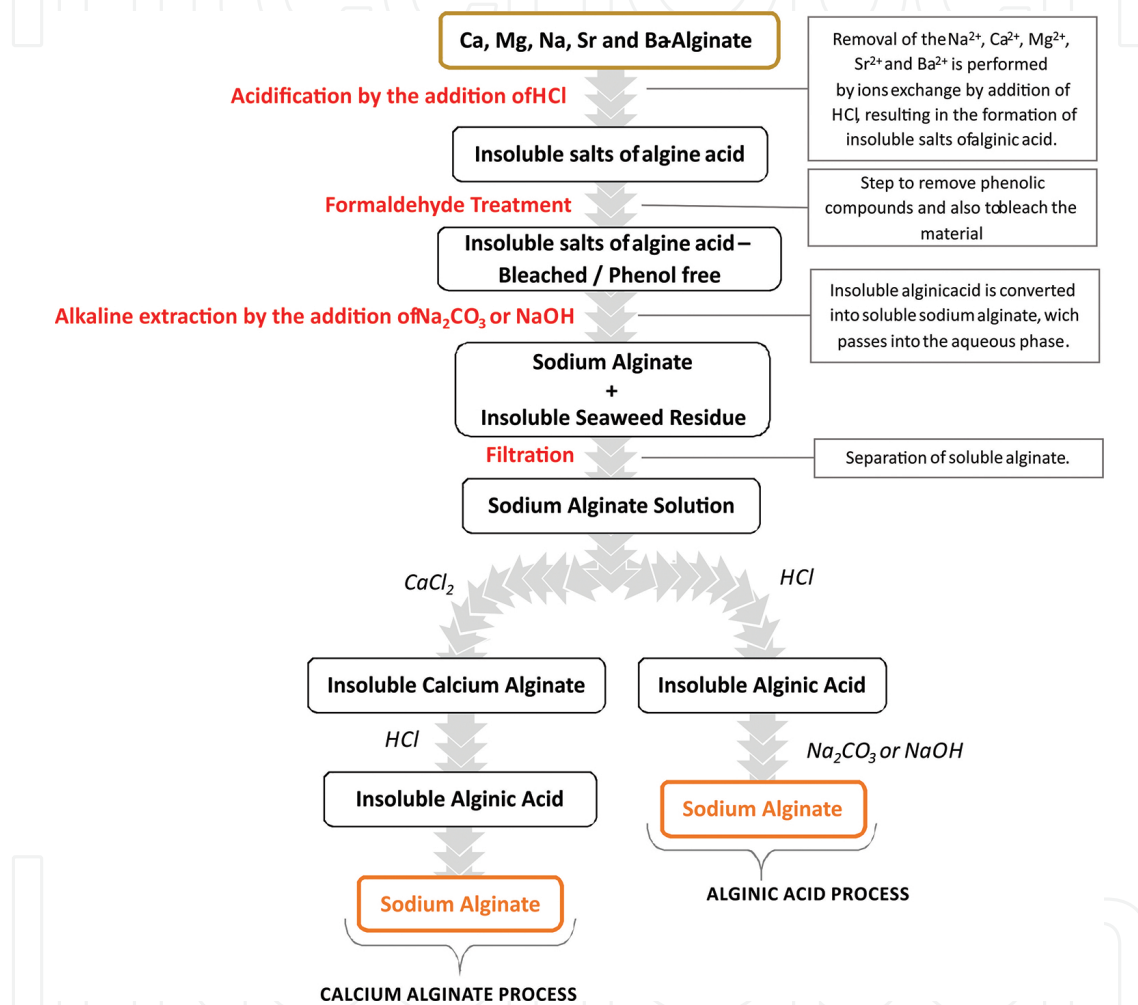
Ca, Mg, Na, Sr and Ba-Alginate

Removal of the $Na^{2+}$, $Ca^{2+}$, $Mg^{2+}$, $Sr^{2+}$ and $Ba^{2+}$ is performed by ions exchange by addition of HCl, resulting in the formation of insoluble salts of alginic acid.

Acidification by the addition of HCl

Insoluble salts of algine acid

Formaldehyde Treatment

Step to remove phenolic compounds and also to bleach the material

Insoluble salts of algine acid – Bleached / Phenol free

Alkaline extraction by the addition of $Na_2CO_3$ or NaOH

Insoluble alginic acid is converted into soluble sodium alginate, wich passes into the aqueous phase.

Sodium Alginate
+
Insoluble Seaweed Residue

Filtration

Separation of soluble alginate.

Sodium Alginate Solution

$CaCl_2$

$HCl$

Insoluble Calcium Alginate

Insoluble Alginic Acid

$HCl$

$Na_2CO_3$ or $NaOH$

Insoluble Alginic Acid

Sodium Alginate

ALGINIC ACID PROCESS

Sodium Alginate

CALCIUM ALGINATE PROCESS